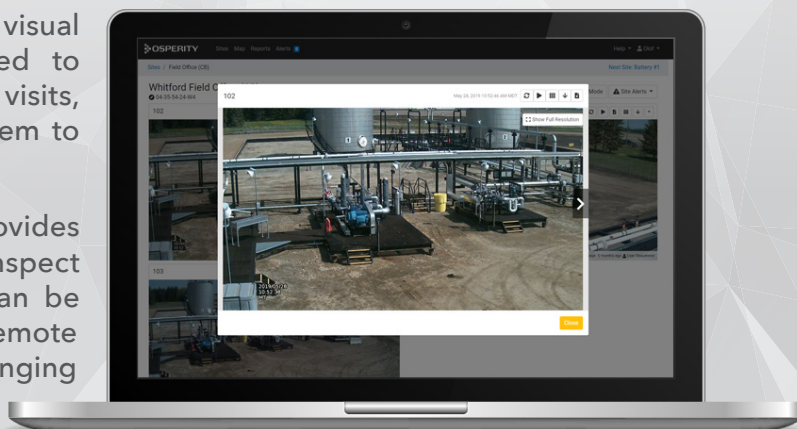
visual ed to visits, em to

ovides nspect an be emote nging

OSPERITY Sites Map Reports Alerts

Help Chief

Sites / Field Office (CB)

New Site: Battery #1

Whitford Field C

04-35-54-24-W4

102

103

102

May 26, 2019 10:52:46 AM MDT

Show Full Resolution

2019-05-26 10:52

Mode

Site Alerts

Close